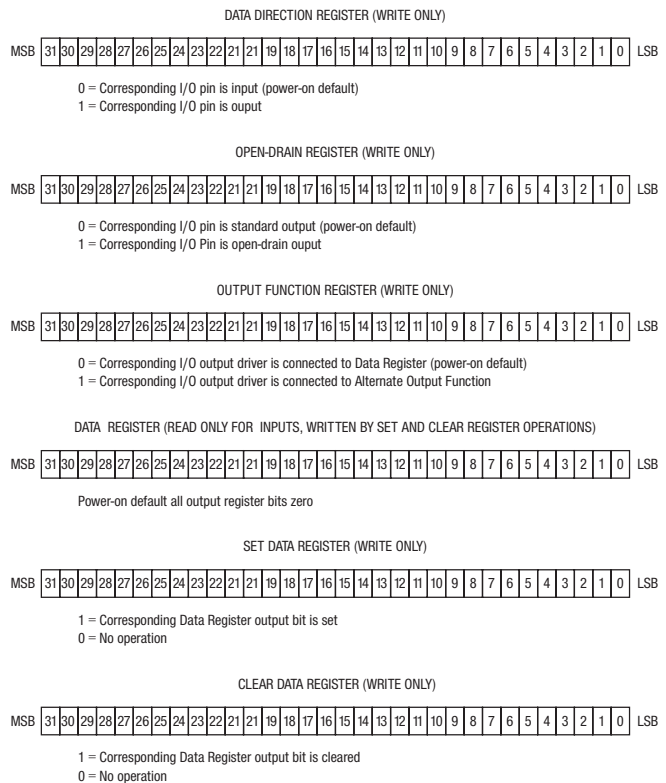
DATA DIRECTION REGISTER (WRITE ONLY)

MSB

| 31 | 30 | 29 | 28 | 27 | 26 | 25 | 24 | 23 | 22 | 21 | 21 | 19 | 18 | 17 | 16 | 15 | 14 | 13 | 12 | 11 | 10 | 9 | 8 | 7 | 6 | 5 | 4 | 3 | 2 | 1 | 0 |
|---|---|---|---|---|---|---|---|---|---|---|---|---|---|---|---|---|---|---|---|---|---|---|---|---|---|---|---|---|---|---|---|

LSB

0 = Corresponding I/O pin is input (power-on default)
1 = Corresponding I/O pin is ouput

OPEN-DRAIN REGISTER (WRITE ONLY)

MSB

| 31 | 30 | 29 | 28 | 27 | 26 | 25 | 24 | 23 | 22 | 21 | 21 | 19 | 18 | 17 | 16 | 15 | 14 | 13 | 12 | 11 | 10 | 9 | 8 | 7 | 6 | 5 | 4 | 3 | 2 | 1 | 0 |
|---|---|---|---|---|---|---|---|---|---|---|---|---|---|---|---|---|---|---|---|---|---|---|---|---|---|---|---|---|---|---|---|

LSB

0 = Corresponding I/O pin is standard output (power-on default)
1 = Corresponding I/O Pin is open-drain ouput

OUTPUT FUNCTION REGISTER (WRITE ONLY)

MSB

| 31 | 30 | 29 | 28 | 27 | 26 | 25 | 24 | 23 | 22 | 21 | 21 | 19 | 18 | 17 | 16 | 15 | 14 | 13 | 12 | 11 | 10 | 9 | 8 | 7 | 6 | 5 | 4 | 3 | 2 | 1 | 0 |
|---|---|---|---|---|---|---|---|---|---|---|---|---|---|---|---|---|---|---|---|---|---|---|---|---|---|---|---|---|---|---|---|

LSB

0 = Corresponding I/O output driver is connected to Data Register (power-on default)
1 = Corresponding I/O output driver is connected to Alternate Output Function

DATA REGISTER (READ ONLY FOR INPUTS, WRITTEN BY SET AND CLEAR REGISTER OPERATIONS)

MSB

| 31 | 30 | 29 | 28 | 27 | 26 | 25 | 24 | 23 | 22 | 21 | 21 | 19 | 18 | 17 | 16 | 15 | 14 | 13 | 12 | 11 | 10 | 9 | 8 | 7 | 6 | 5 | 4 | 3 | 2 | 1 | 0 |
|---|---|---|---|---|---|---|---|---|---|---|---|---|---|---|---|---|---|---|---|---|---|---|---|---|---|---|---|---|---|---|---|

LSB

Power-on default all output register bits zero

SET DATA REGISTER (WRITE ONLY)

MSB

| 31 | 30 | 29 | 28 | 27 | 26 | 25 | 24 | 23 | 22 | 21 | 21 | 19 | 18 | 17 | 16 | 15 | 14 | 13 | 12 | 11 | 10 | 9 | 8 | 7 | 6 | 5 | 4 | 3 | 2 | 1 | 0 |
|---|---|---|---|---|---|---|---|---|---|---|---|---|---|---|---|---|---|---|---|---|---|---|---|---|---|---|---|---|---|---|---|

LSB

1 = Corresponding Data Register output bit is set
0 = No operation

CLEAR DATA REGISTER (WRITE ONLY)

MSB

| 31 | 30 | 29 | 28 | 27 | 26 | 25 | 24 | 23 | 22 | 21 | 21 | 19 | 18 | 17 | 16 | 15 | 14 | 13 | 12 | 11 | 10 | 9 | 8 | 7 | 6 | 5 | 4 | 3 | 2 | 1 | 0 |
|---|---|---|---|---|---|---|---|---|---|---|---|---|---|---|---|---|---|---|---|---|---|---|---|---|---|---|---|---|---|---|---|

LSB

1 = Corresponding Data Register output bit is cleared
0 = No operation